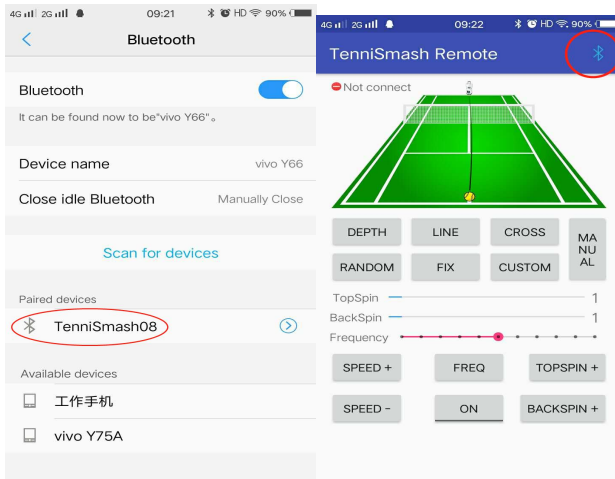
4G 2G 09:21 HD 90%

Bluetooth

Bluetooth

It can be found now to be"vivo Y66"。

Device name vivo Y66

Close idle Bluetooth Manually Close

Scan for devices

Paired devices

TenniSmash08

Available devices

工作手机

vivo Y75A

4G 2G 09:22 HD 90%

TenniSmash Remote

Not connect

DEPTH LINE CROSS MANUAL

RANDOM FIX CUSTOM

TopSpin 1

BackSpin 1

Frequency

SPEED + FREQ TOPSPIN +

SPEED - ON BACKSPIN +